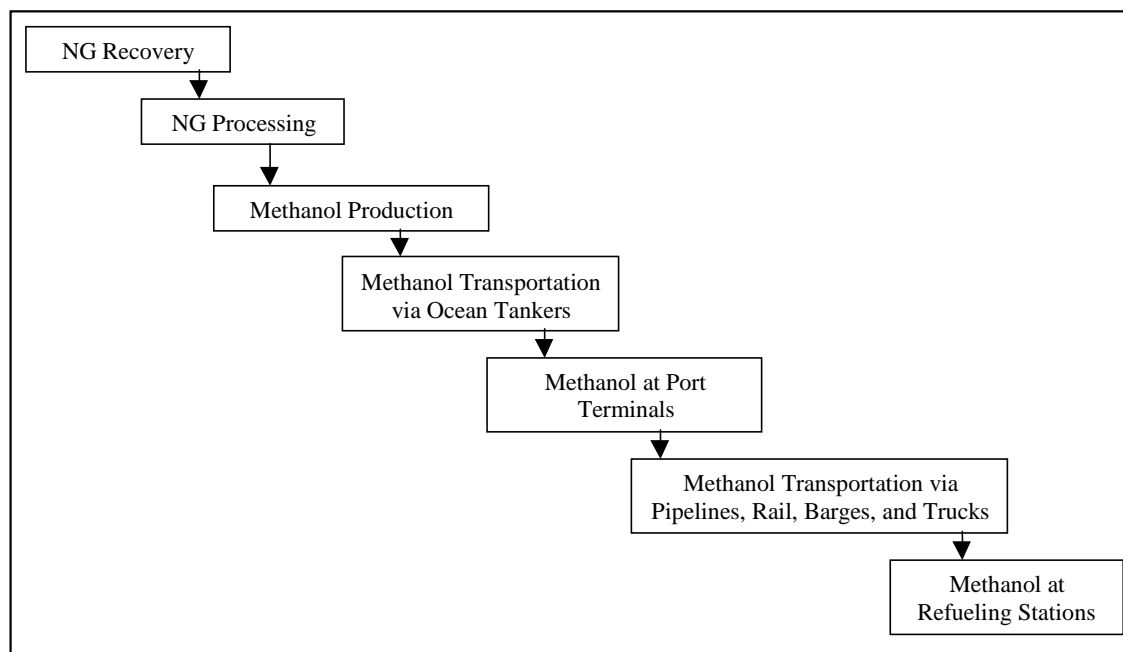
NG Recovery

NG Processing

Methanol Production

Methanol Transportation via Ocean Tankers

Methanol at Port Terminals

Methanol Transportation via Pipelines, Rail, Barges, and Trucks

Methanol at Refueling Stations